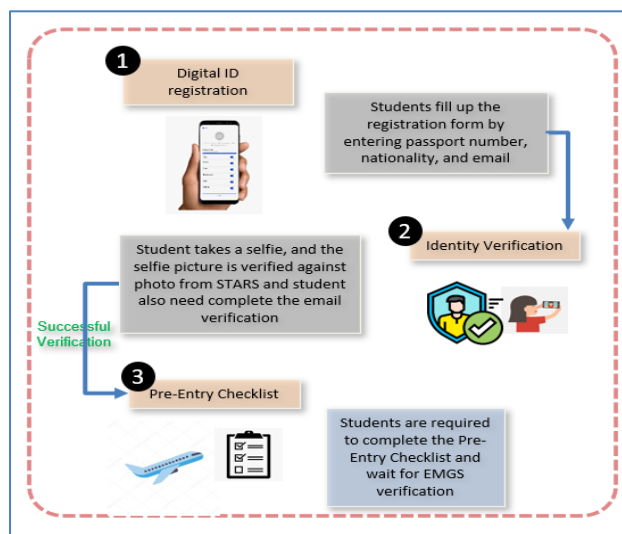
1

Digital ID registration

Students fill up the registration form by entering passport number, nationality, and email

2

Identity Verification

Student takes a selfie, and the selfie picture is verified against photo from STARS and student also need complete the email verification

Successful Verification

3

Pre-Entry Checklist

Students are required to complete the Pre-Entry Checklist and wait for EMGS verification